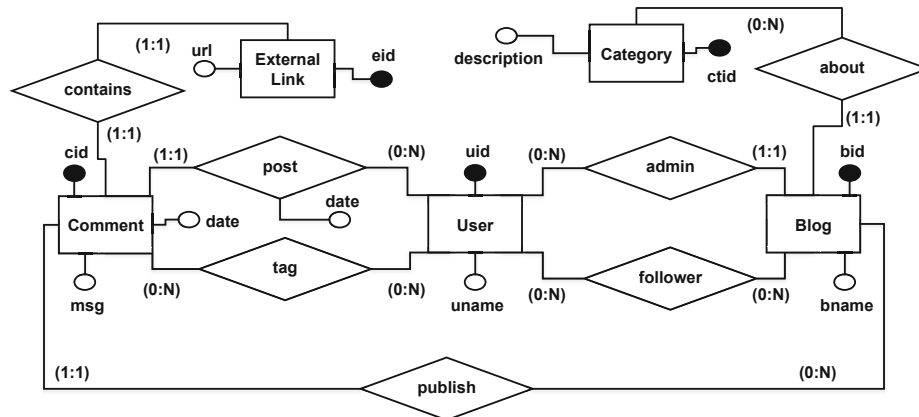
(1:1)
url
External Link
eid
description
Category
ctid
(0:N)
about
contains
(1:1)
(1:1)
cid
(1:1)
post
(0:N)
uid
(0:N)
admin
(1:1)
bid
date
Comment
date
User
Blog
tag
follower
msg
(0:N)
(0:N)
uname
(0:N)
(0:N)
bname
(1:1)
publish
(0:N)